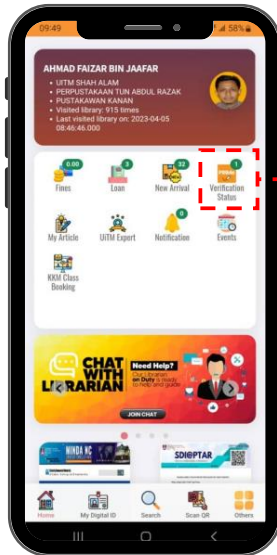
09:49
58%

AHMAD FAIZAR BIN JAAFAR
• UITM SHAH ALAM
• PERPUSTAKAAN TUN ABDUL RAZAK
• PUSTAKAWAN KANAN
• Visited library: 915 times
• Last visited library on: 2023-04-05 08:46:46.000

0.00
Fines
3
Loan
32
New Arrival
1
Verification Status
My Article
UiTM Expert
0
Notification
Events
KKM Class Booking

CHAT WITH LIBRARIAN
Need Help?
Librarian on Duty is ready to help and guide
JOIN CHAT

SDI@PTAR

Home
My Digital ID
Search
Scan QR
Others